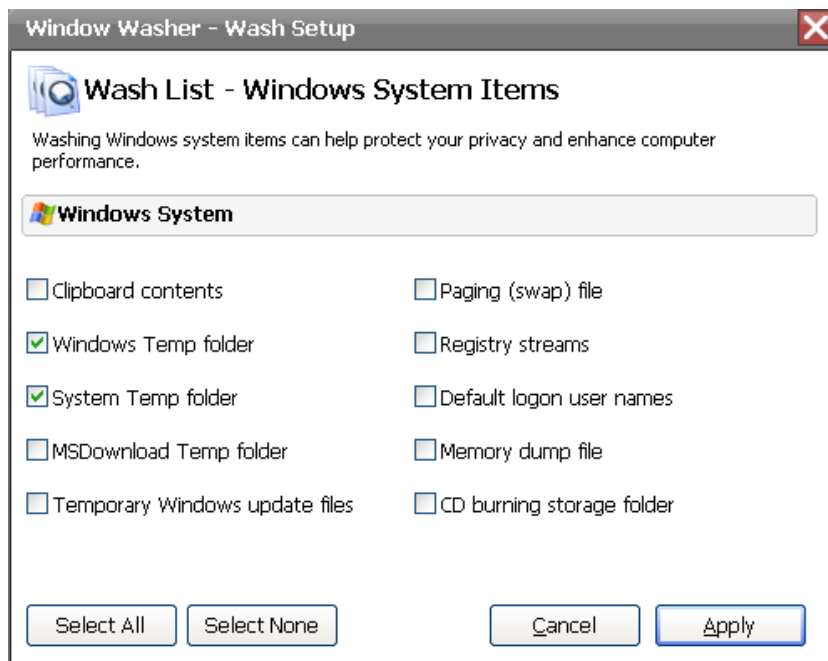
Window Washer - Wash Setup

Wash List - Windows System Items

Washing Windows system items can help protect your privacy and enhance computer performance.

Windows System

Clipboard contents

Windows Temp folder

System Temp folder

MSDownload Temp folder

Temporary Windows update files

Paging (swap) file

Registry streams

Default logon user names

Memory dump file

CD burning storage folder

Select All

Select None

Cancel

Apply